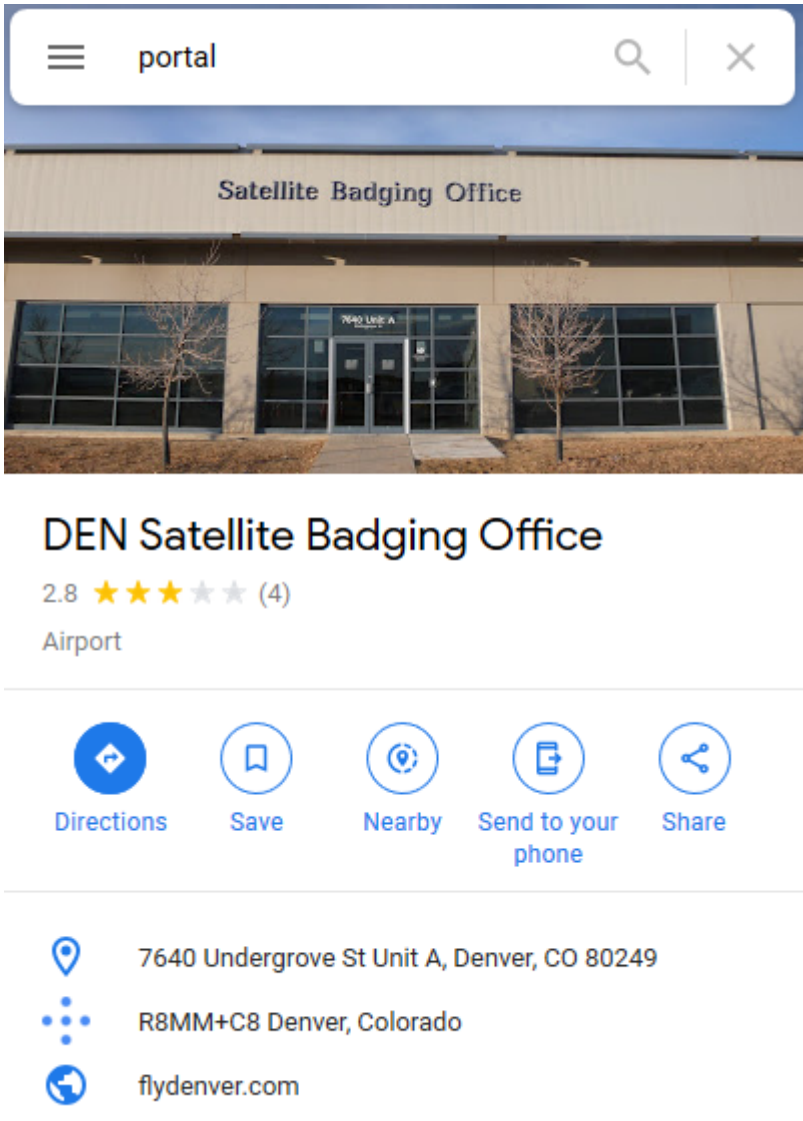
portal

Satellite Badging Office

7640 Unit A

DEN Satellite Badging Office

2.8 (4)

Airport

Directions Save Nearby Send to your phone Share

7640 Undergrove St Unit A, Denver, CO 80249

R8MM+C8 Denver, Colorado

flydenver.com